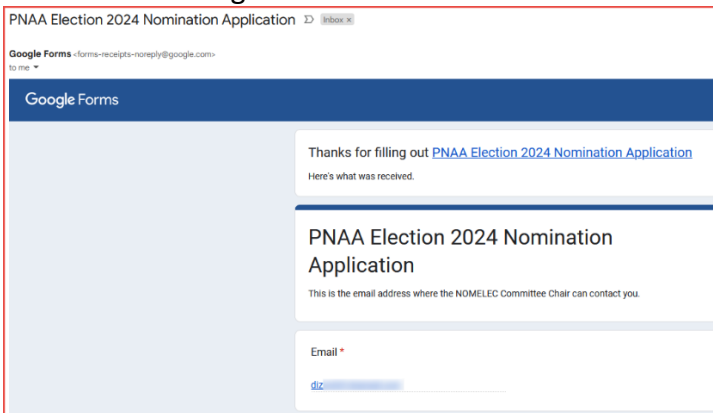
PNAA Election 2024 Nomination Application Inbox ×

Google Forms <forms-receipts-noreply@google.com>
to me

Google Forms

Thanks for filling out PNAA Election 2024 Nomination Application
Here's what was received.

PNAA Election 2024 Nomination Application
This is the email address where the NOMELEC Committee Chair can contact you.

Email *
diz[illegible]